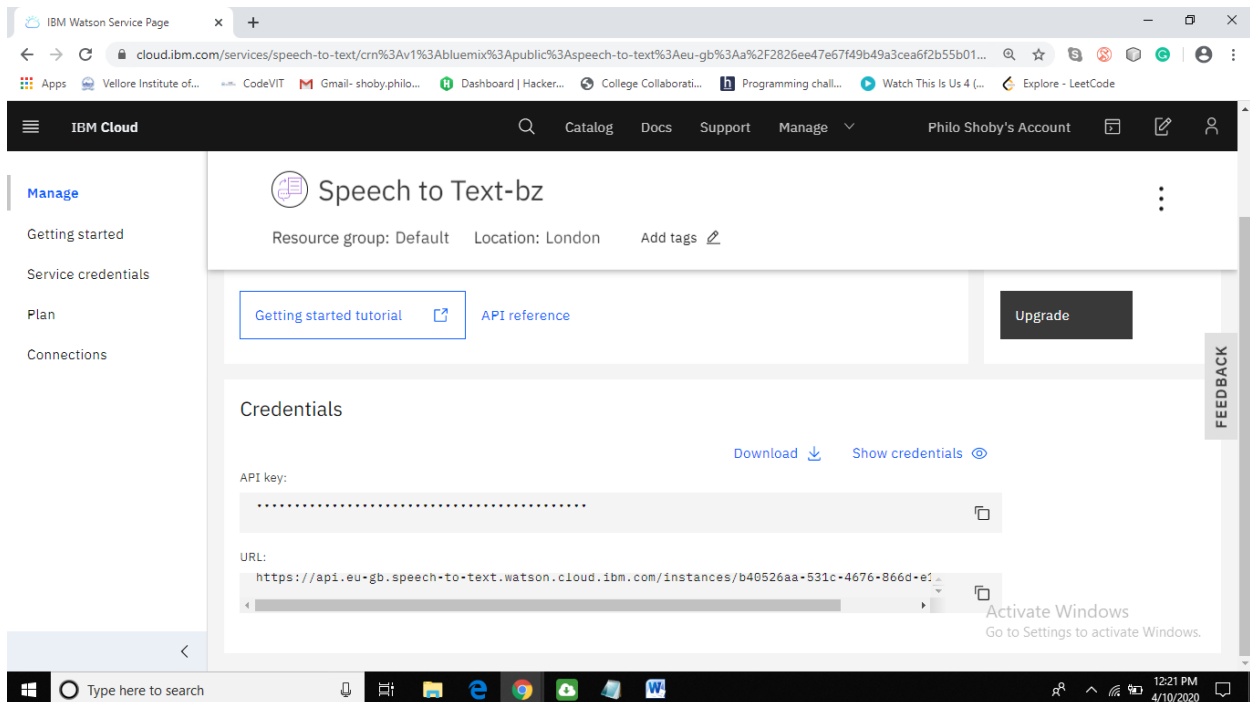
IBM Watson Service Page

cloud.ibm.com/services/speech-to-text/crn%3Av1%3Abluemix%3Apublic%3Aspeech-to-text%3Aeu-gb%3Aa%2F2826ee47e67f49b49a3cea6f2b55b01...

Apps Vellore Institute of... CodeVIT Gmail- shoby.philo... Dashboard | Hacker... College Collaborati... Programming chall... Watch This Is Us 4 (... Explore - LeetCode

IBM Cloud Catalog Docs Support Manage Philo Shoby's Account

Manage
Getting started
Service credentials
Plan
Connections

Speech to Text-bz

Resource group: Default Location: London Add tags

Getting started tutorial API reference

Upgrade

FEEDBACK

Credentials

Download Show credentials

API key:
••••••••••••••••••••••••••••••••••••••••••••

URL:
https://api.eu-gb.speech-to-text.watson.cloud.ibm.com/instances/b40526aa-531c-4676-866d-e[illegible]

Activate Windows
Go to Settings to activate Windows.

Type here to search

12:21 PM
4/10/2020